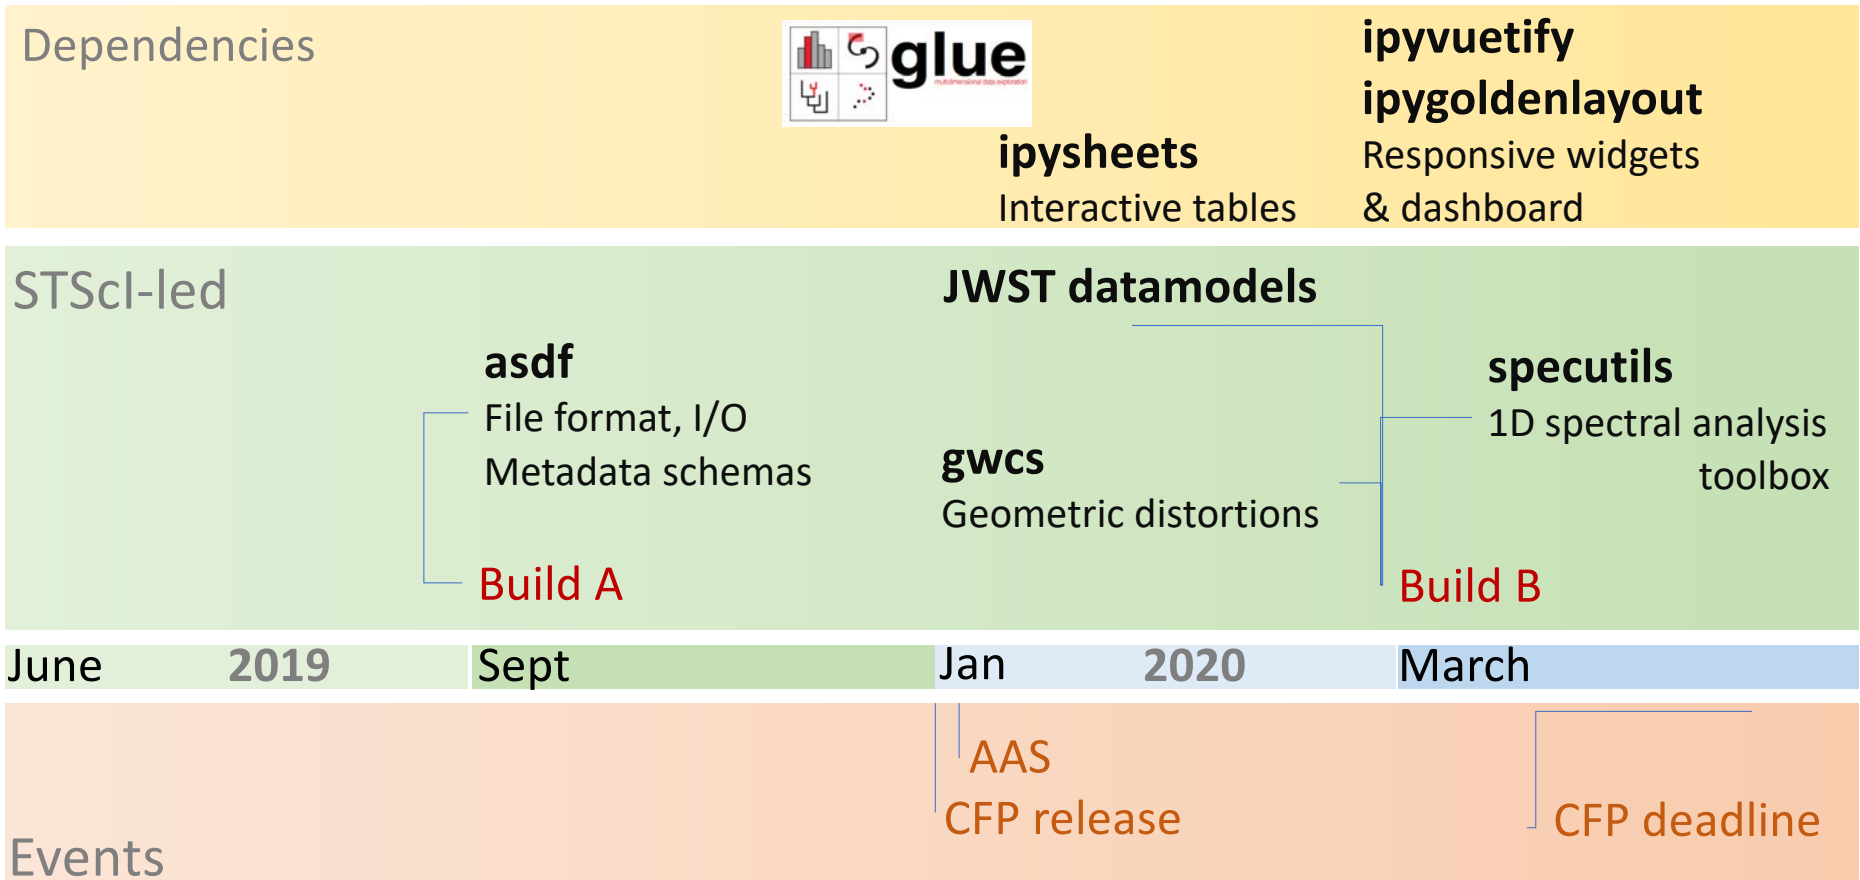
Dependencies

glue
multidimensional data exploration

ipysheets
Interactive tables

ipyvuetify
ipygoldenlayout
Responsive widgets
& dashboard

STScI-led

JWST datamodels

asdf
File format, I/O
Metadata schemas

gwcs
Geometric distortions

specutils
1D spectral analysis toolbox

Build A

Build B

June 2019 Sept Jan 2020 March

AAS
CFP release

CFP deadline

Events